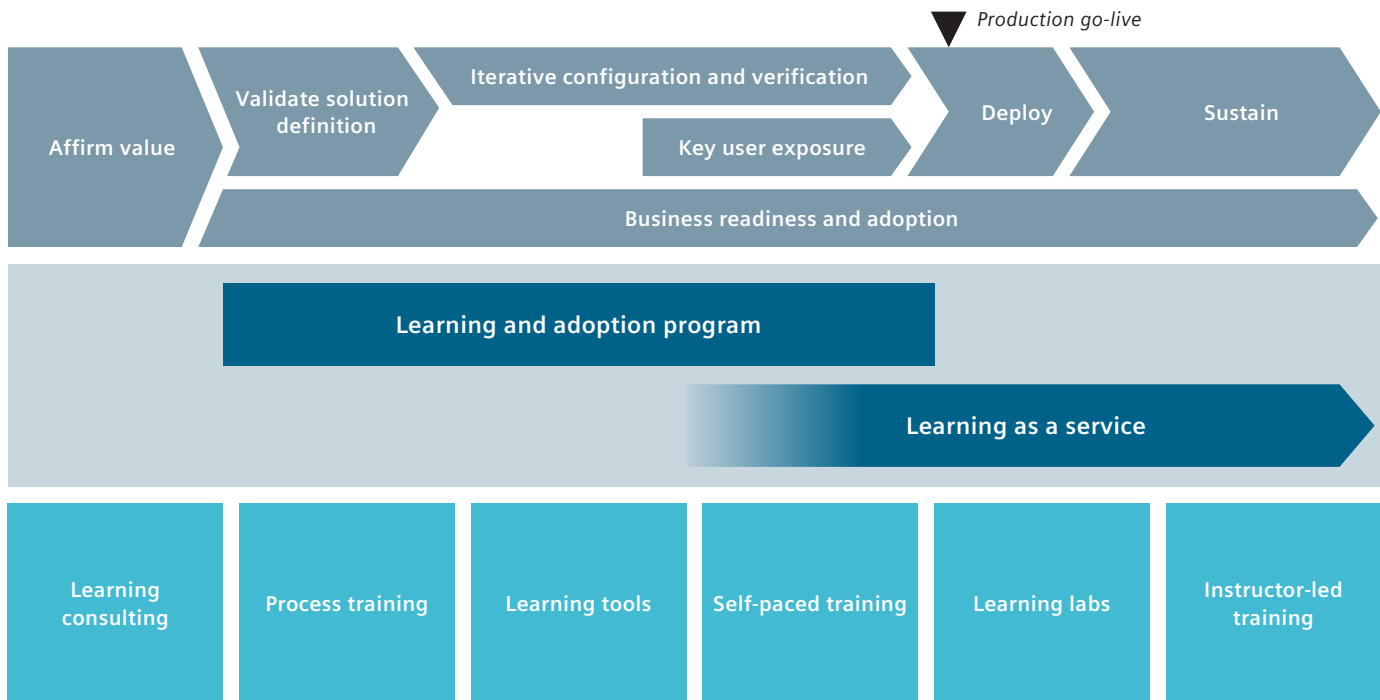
Production go-live

Affirm value

Validate solution definition

Iterative configuration and verification

Key user exposure

Deploy

Sustain

Business readiness and adoption

Learning and adoption program

Learning as a service

Learning consulting

Process training

Learning tools

Self-paced training

Learning labs

Instructor-led training